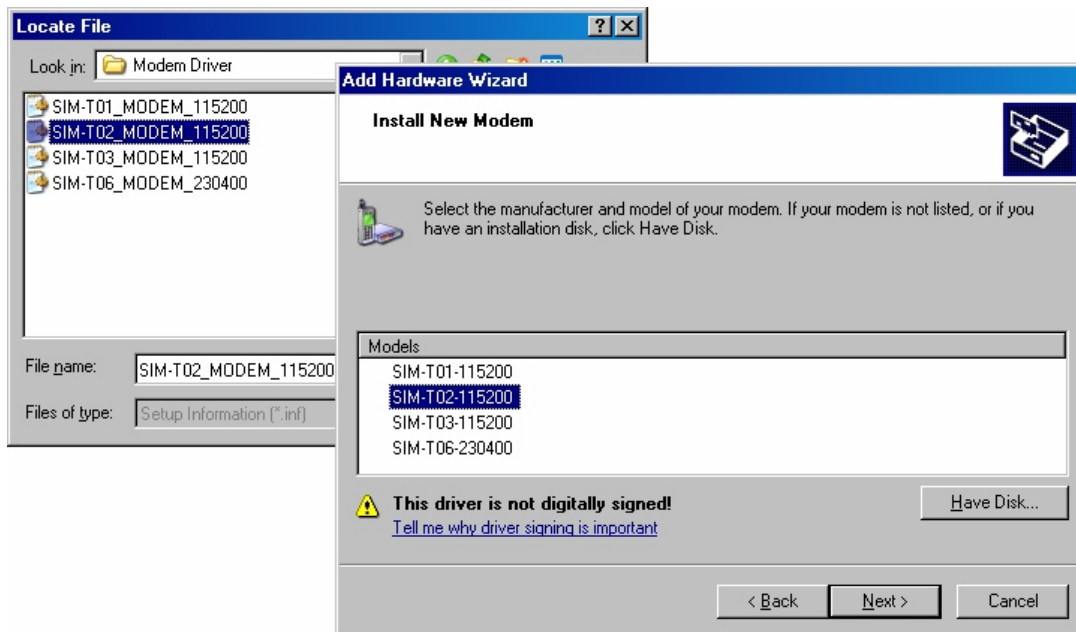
Locate File

?

Look in: Modem Driver

SIM-T01_MODEM_115200
SIM-T02_MODEM_115200
SIM-T03_MODEM_115200
SIM-T06_MODEM_230400

File name: SIM-T02_MODEM_115200

Files of type: Setup Information (*.inf)

Add Hardware Wizard

Install New Modem

Select the manufacturer and model of your modem. If your modem is not listed, or if you have an installation disk, click Have Disk.

Models
SIM-T01-115200
SIM-T02-115200
SIM-T03-115200
SIM-T06-230400

This driver is not digitally signed!
Tell me why driver signing is important

Have Disk...

< Back

Next >

Cancel